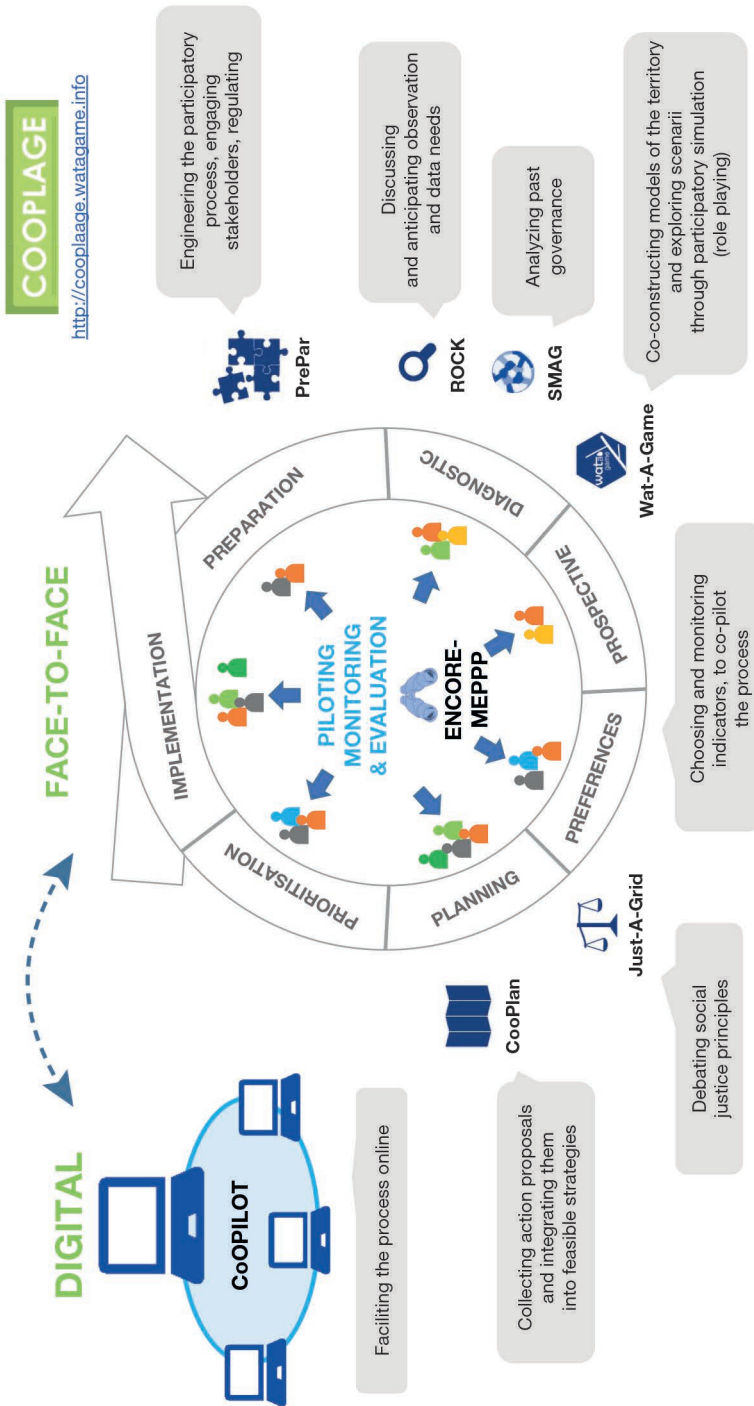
COOPLAGE

http://cooplaage.watagame.info

Engineering the participatory process, engaging stakeholders, regulating

Discussing and anticipating observation and data needs

Analyzing past governance

Co-constructing models of the territory and exploring scenarii through participatory simulation (role playing)

PrePar

ROCK

SMAG

Wat-A-Game

FACE-TO-FACE

PREPARATION

DIAGNOSTIC

PROSPECTIVE

PREFERENCES

PLANNING

PRIORITISATION

IMPLEMENTATION

PILOTING MONITORING & EVALUATION

ENCORE-MEPPP

Choosing and monitoring indicators, to co-pilot the process

Just-A-Grid

Debating social justice principles

CooPlan

Collecting action proposals and integrating them into feasible strategies

DIGITAL

CoOPILOT

Faciliting the process online